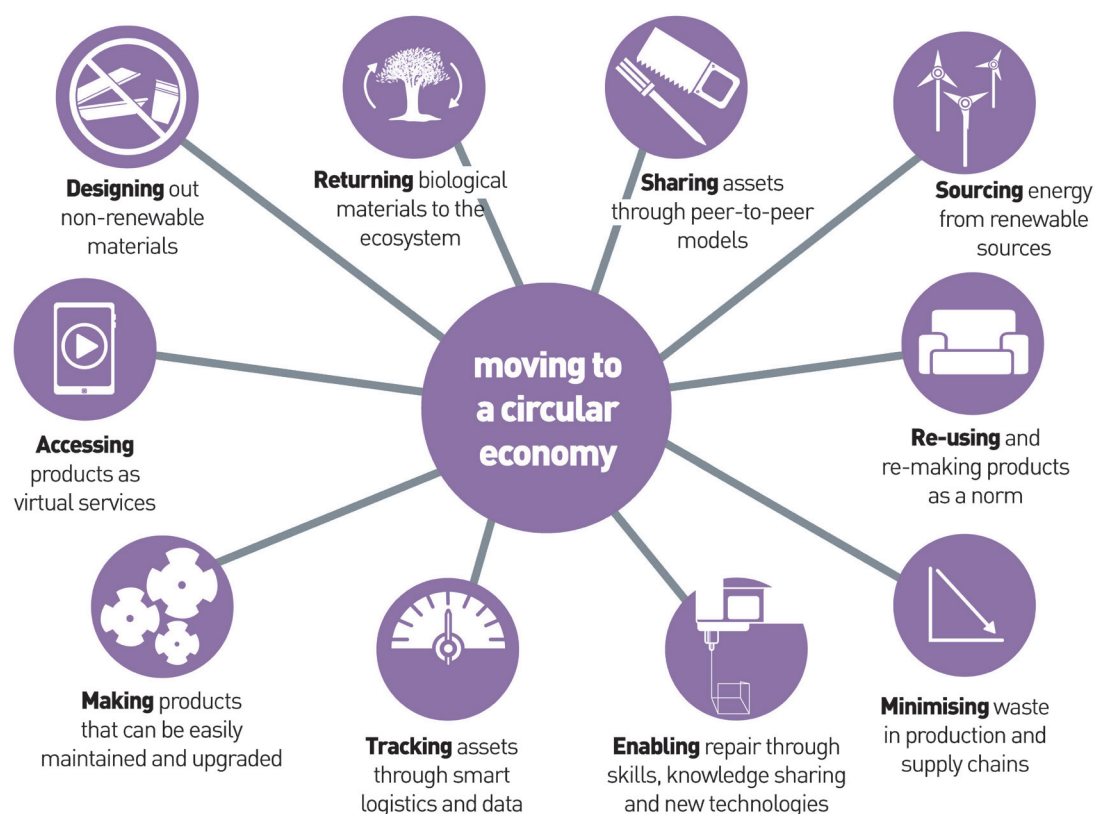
Designing out non-renewable materials

Returning biological materials to the ecosystem

Sharing assets through peer-to-peer models

Sourcing energy from renewable sources

moving to a circular economy

Accessing products as virtual services

Re-using and re-making products as a norm

Making products that can be easily maintained and upgraded

Tracking assets through smart logistics and data

Enabling repair through skills, knowledge sharing and new technologies

Minimising waste in production and supply chains